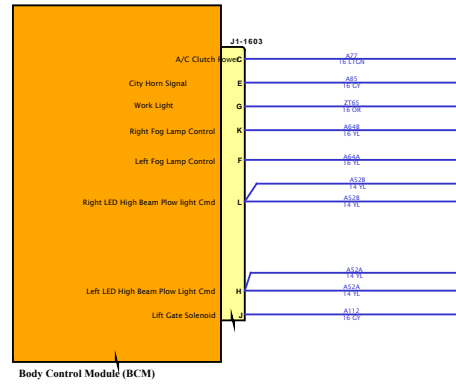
J1-1603

A/C Clutch Power C A77 16 LTGN

City Horn Signal E A85 16 GY

Work Light G ZT65 16 OR

Right Fog Lamp Control K A64B 16 YL

Left Fog Lamp Control F A64A 16 YL

Right LED High Beam Plow light Cmd L A52B 14 YL A52B 14 YL

Left LED High Beam Plow Light Cmd H A52A 14 YL A52A 14 YL

Lift Gate Solenoid J A112 16 GY

Body Control Module (BCM)